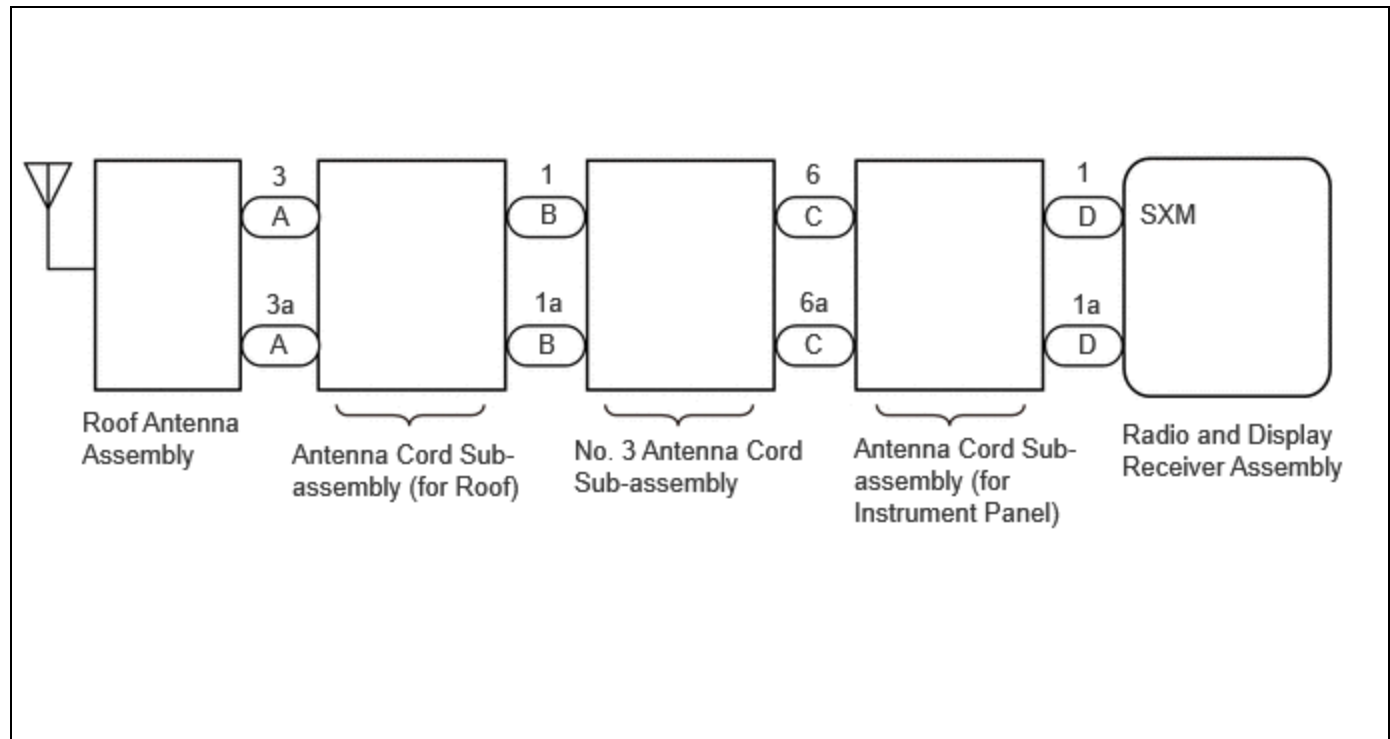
3
A
3a
A
1
B
1a
B
6
C
6a
C
1
D
1a
D
SXM

Roof Antenna Assembly

Antenna Cord Sub-assembly (for Roof)

No. 3 Antenna Cord Sub-assembly

Antenna Cord Sub-assembly (for Instrument Panel)

Radio and Display Receiver Assembly